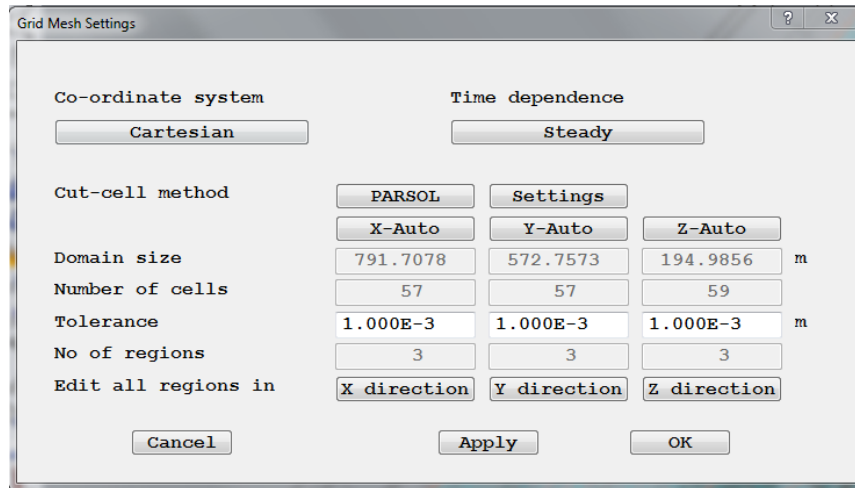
Grid Mesh Settings

?
X

Co-ordinate system
Cartesian

Time dependence
Steady

Cut-cell method
PARSOL
Settings

| | X-Auto | Y-Auto | Z-Auto | |
|---|---|---|---|---|
| Domain size | 791.7078 | 572.7573 | 194.9856 | m |
| Number of cells | 57 | 57 | 59 | |
| Tolerance | 1.000E-3 | 1.000E-3 | 1.000E-3 | m |
| No of regions | 3 | 3 | 3 | |
| Edit all regions in | X direction | Y direction | Z direction | |

Cancel
Apply
OK